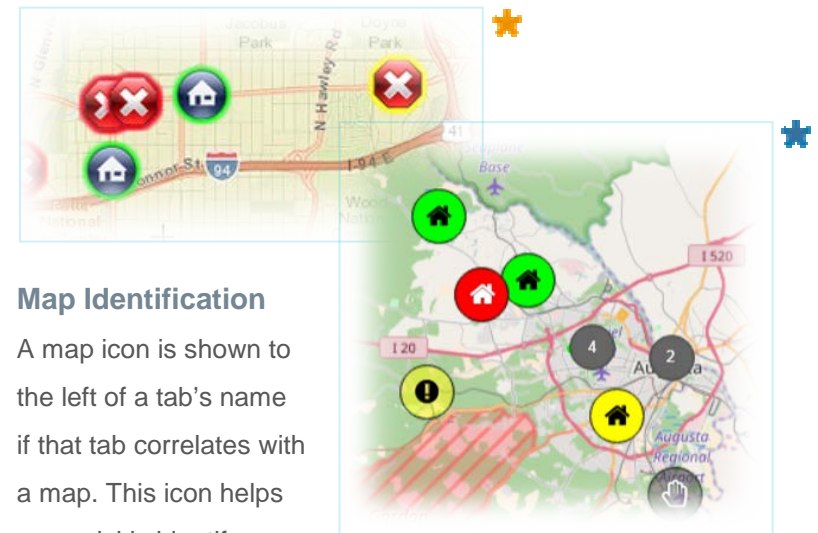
Jacobus Park

Dayton Park

N Hawley Rd

94

I 94 E

41

Wood

National

Base

I 520

I 20

4

2

Augusta

Augusta Regional Airport

Map Identification

A map icon is shown to the left of a tab's name if that tab correlates with a map. This icon helps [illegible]